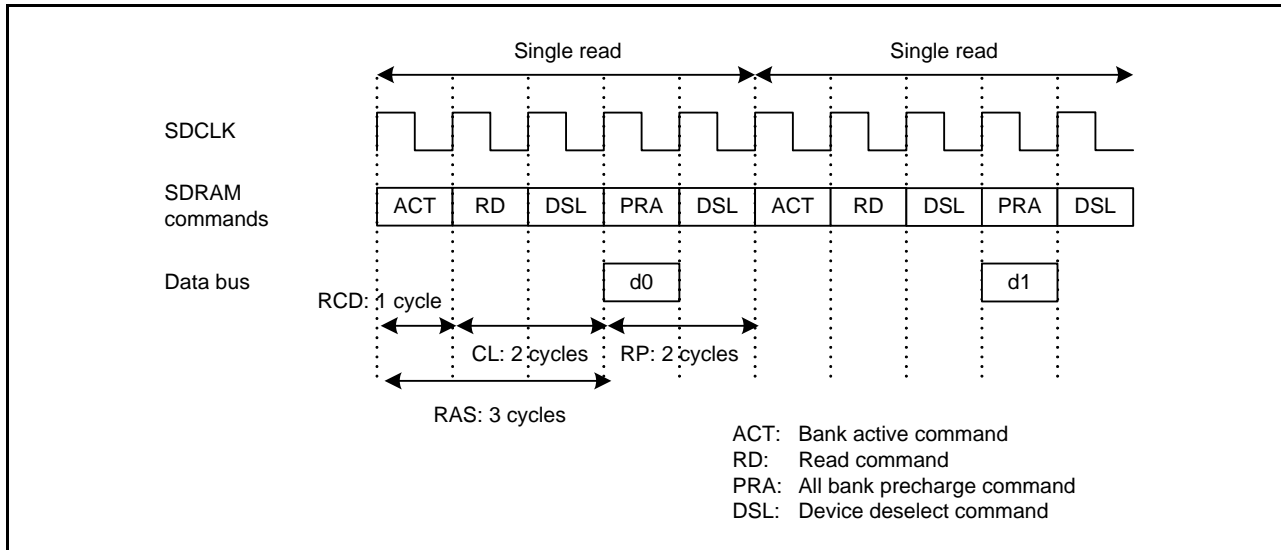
Single read

Single read

SDCLK

SDRAM commands

| ACT | RD | DSL | PRA | DSL | ACT | RD | DSL | PRA | DSL |
|---|---|---|---|---|---|---|---|---|---|

Data bus

d0

d1

RCD: 1 cycle

CL: 2 cycles

RP: 2 cycles

RAS: 3 cycles

ACT: Bank active command
RD: Read command
PRA: All bank precharge command
DSL: Device deselect command